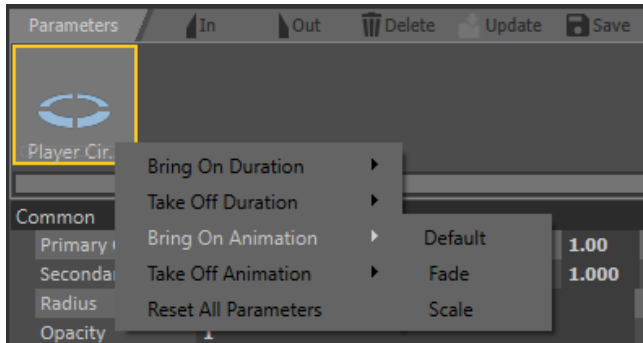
Parameters
In
Out
Delete
Update
Save

Player Cir...

Bring On Duration
Take Off Duration
Bring On Animation
Take Off Animation
Reset All Parameters

Default
Fade
Scale

Common
Primary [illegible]
Secondar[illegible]
Radius
Opacity
1.00
1.000
1